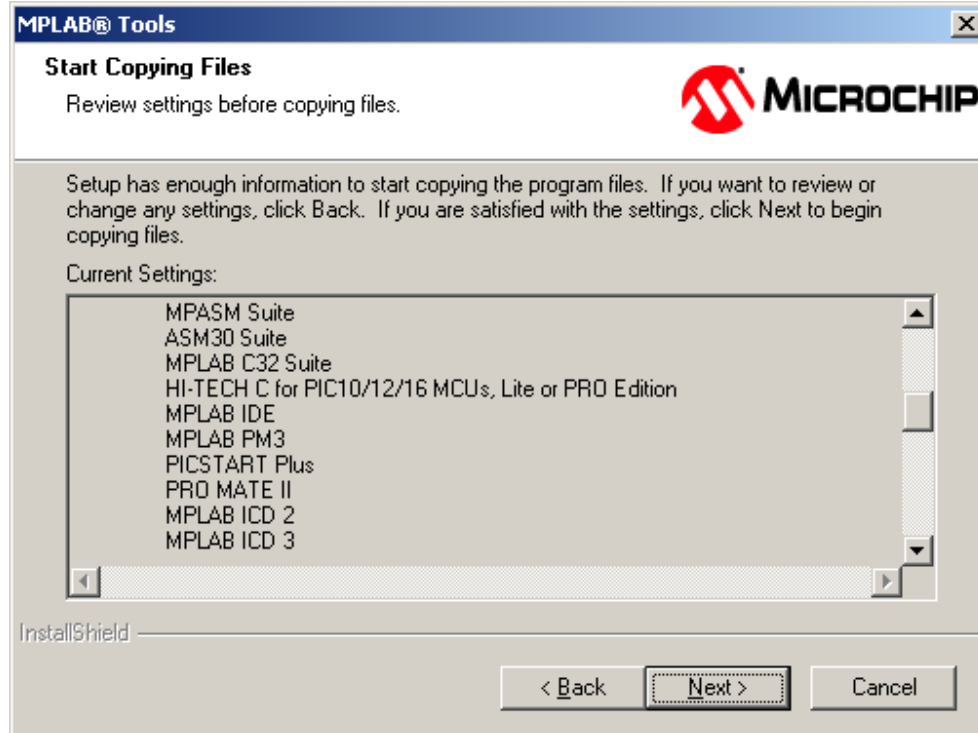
MPLAB® Tools

Start Copying Files

Review settings before copying files.

MICROCHIP

Setup has enough information to start copying the program files. If you want to review or change any settings, click Back. If you are satisfied with the settings, click Next to begin copying files.

Current Settings:

MPASM Suite
ASM30 Suite
MPLAB C32 Suite
HI-TECH C for PIC10/12/16 MCUs, Lite or PRO Edition
MPLAB IDE
MPLAB PM3
PICSTART Plus
PRO MATE II
MPLAB ICD 2
MPLAB ICD 3

InstallShield

< Back

Next >

Cancel